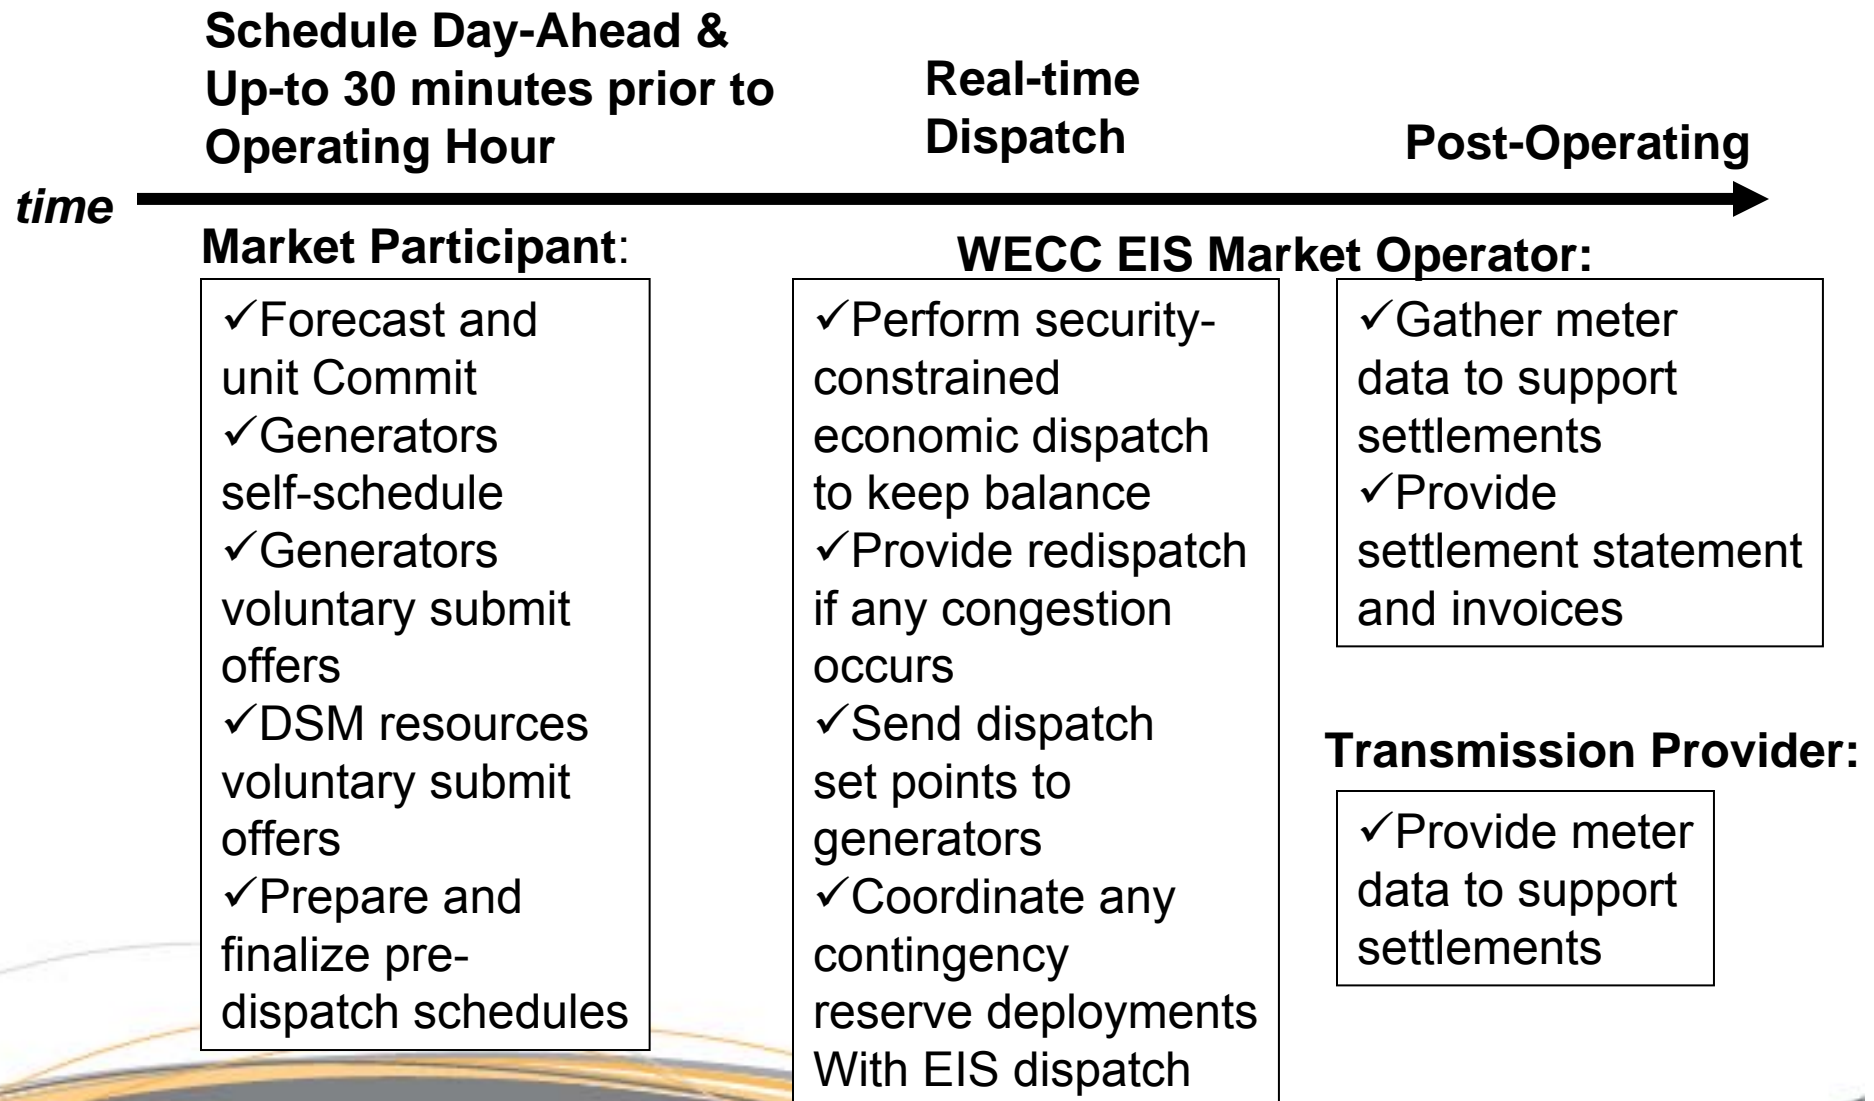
Schedule Day-Ahead & Up-to 30 minutes prior to Operating Hour

Real-time Dispatch

Post-Operating

time

Market Participant:

✓Forecast and unit Commit
✓Generators self-schedule
✓Generators voluntary submit offers
✓DSM resources voluntary submit offers
✓Prepare and finalize pre-dispatch schedules

WECC EIS Market Operator:

✓Perform security-constrained economic dispatch to keep balance
✓Provide redispatch if any congestion occurs
✓Send dispatch set points to generators
✓Coordinate any contingency reserve deployments With EIS dispatch

✓Gather meter data to support settlements
✓Provide settlement statement and invoices

Transmission Provider:

✓Provide meter data to support settlements